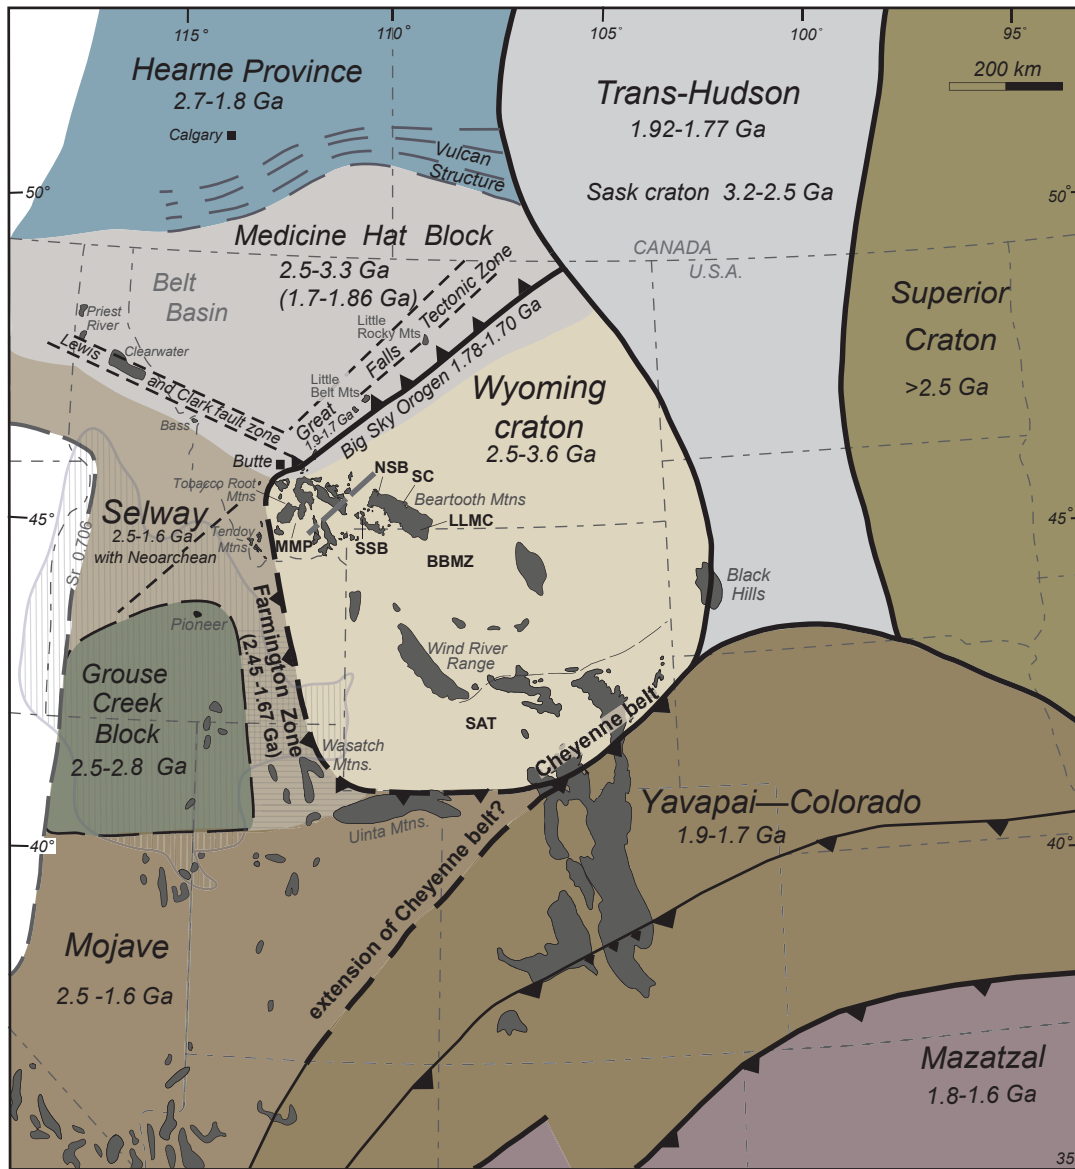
115°
110°
105°
100°
95°
200 km

Hearne Province
2.7-1.8 Ga
Calgary

Trans-Hudson
1.92-1.77 Ga

Vulcan Structure

Sask craton 3.2-2.5 Ga

50°
50°

Medicine Hat Block
2.5-3.3 Ga
(1.7-1.86 Ga)

CANADA
U.S.A.

Belt Basin

Great Falls Tectonic Zone

Superior Craton
>2.5 Ga

Priest River
Clearwater
Lewis and Clark fault zone
Little Rocky Mts
Little Belt Mts
1.9-1.7 Ga
Big Sky Orogen 1.78-1.70 Ga

Wyoming craton
2.5-3.6 Ga

Bass
Butte
NSB
SC
Beartooth Mtns
Tobacco Root Mtns
LLMC

45°
45°

Selway
2.5-1.6 Ga
with Neoarchean

Sr 0.706
Tendoy Mtns
MMP
SSB
BBMZ

Black Hills

Pioneer
Farmington Zone (2.45-1.67 Ga)

Wind River Range

Grouse Creek Block
2.5-2.8 Ga

SAT

Wasatch Mtns.

Cheyenne belt

Yavapai—Colorado
1.9-1.7 Ga

Uinta Mtns.

40°
40°

extension of Cheyenne belt?

Mojave
2.5 -1.6 Ga

Mazatzal
1.8-1.6 Ga

35